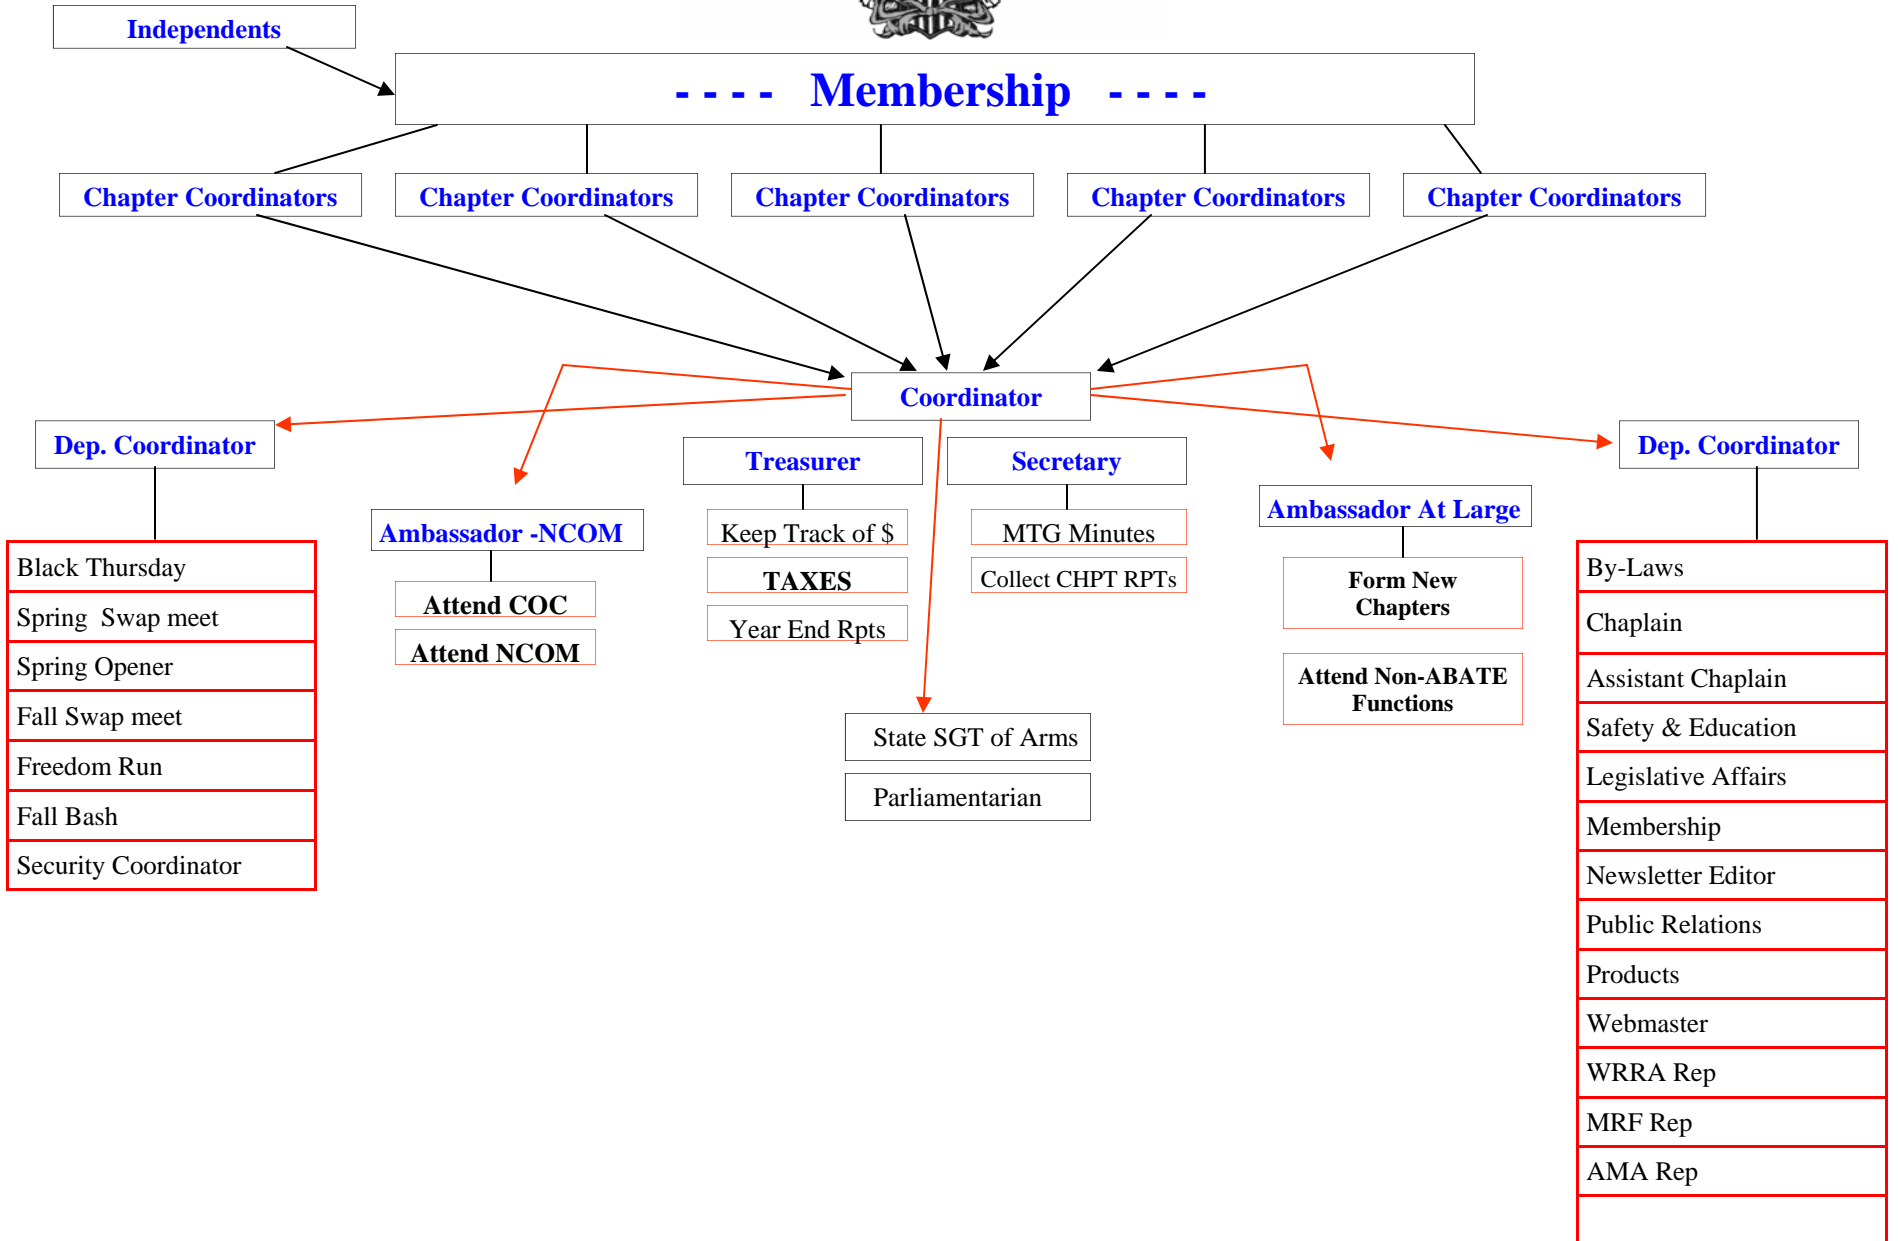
Independents

- - - - Membership - - - -

Chapter Coordinators

Chapter Coordinators

Chapter Coordinators

Chapter Coordinators

Chapter Coordinators

Coordinator

Dep. Coordinator

Black Thursday
Spring Swap meet
Spring Opener
Fall Swap meet
Freedom Run
Fall Bash
Security Coordinator

Ambassador -NCOM

Attend COC

Attend NCOM

Treasurer

Keep Track of $

TAXES

Year End Rpts

Secretary

MTG Minutes

Collect CHPT RPTs

State SGT of Arms

Parliamentarian

Ambassador At Large

Form New Chapters

Attend Non-ABATE Functions

Dep. Coordinator

By-Laws
Chaplain
Assistant Chaplain
Safety & Education
Legislative Affairs
Membership
Newsletter Editor
Public Relations
Products
Webmaster
WRRA Rep
MRF Rep
AMA Rep